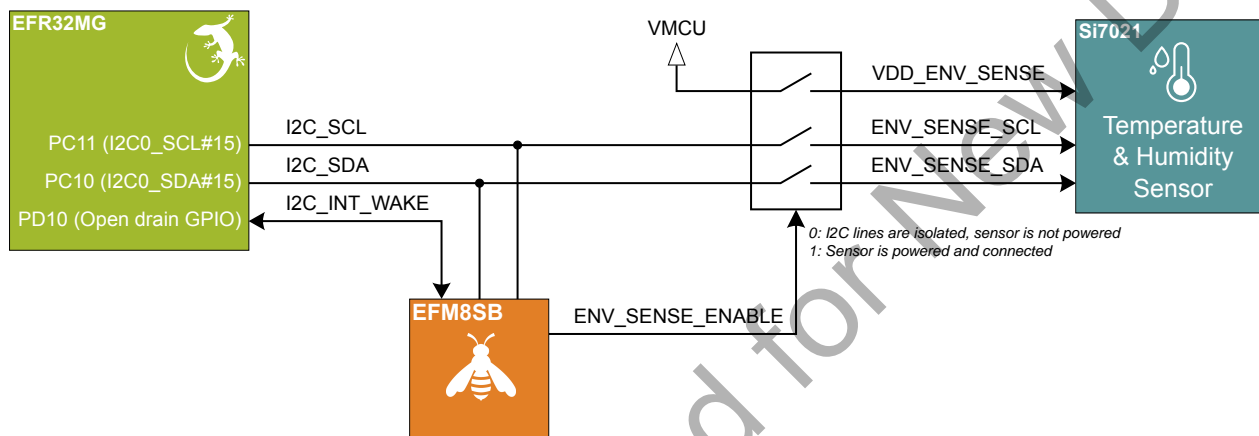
EFR32MG

PC11 (I2C0_SCL#15)
PC10 (I2C0_SDA#15)
PD10 (Open drain GPIO)

I2C_SCL
I2C_SDA
I2C_INT_WAKE

VMCU

VDD_ENV_SENSE
ENV_SENSE_SCL
ENV_SENSE_SDA

Si7021
Temperature & Humidity Sensor

0: I2C lines are isolated, sensor is not powered
1: Sensor is powered and connected

EFM8SB

ENV_SENSE_ENABLE

d for New D